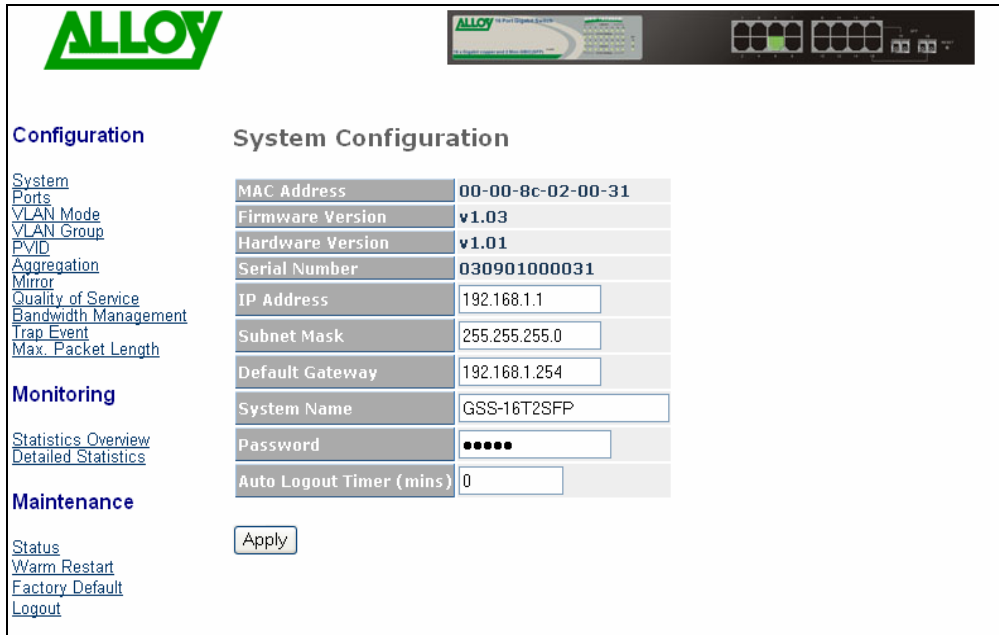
ALLOY

ALLOY

Configuration

System
Ports
VLAN Mode
VLAN Group
PVID
Aggregation
Mirror
Quality of Service
Bandwidth Management
Trap Event
Max. Packet Length

Monitoring

Statistics Overview
Detailed Statistics

Maintenance

Status
Warm Restart
Factory Default
Logout

System Configuration

| MAC Address | 00-00-8c-02-00-31 |
|---|---|
| Firmware Version | v1.03 |
| Hardware Version | v1.01 |
| Serial Number | 030901000031 |
| IP Address | 192.168.1.1 |
| Subnet Mask | 255.255.255.0 |
| Default Gateway | 192.168.1.254 |
| System Name | GSS-16T2SFP |
| Password | ●●●●● |
| Auto Logout Timer (mins) | 0 |

Apply